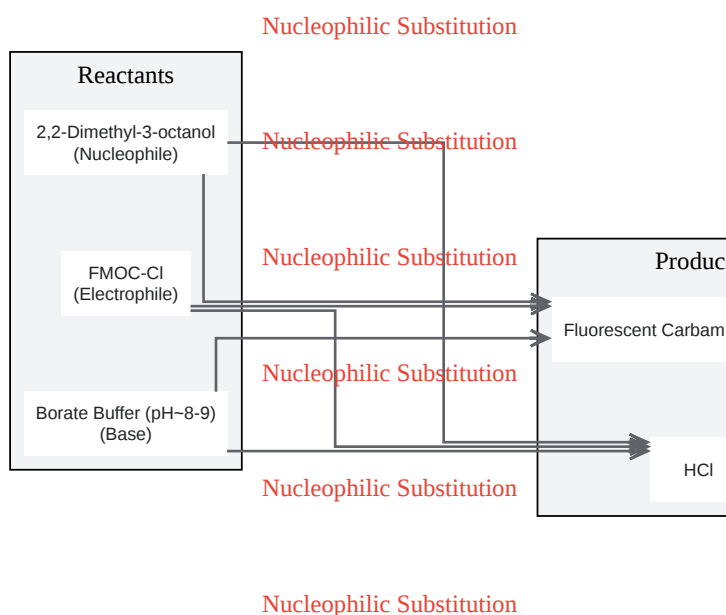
Nucleophilic Substitution

Reactants

2,2-Dimethyl-3-octanol (Nucleophile)

Nucleophilic Substitution

FMOC-Cl (Electrophile)

Nucleophilic Substitution

Produc

Fluorescent Carbam

Nucleophilic Substitution

Borate Buffer (pH~8-9) (Base)

HCl

Nucleophilic Substitution

Nucleophilic Substitution